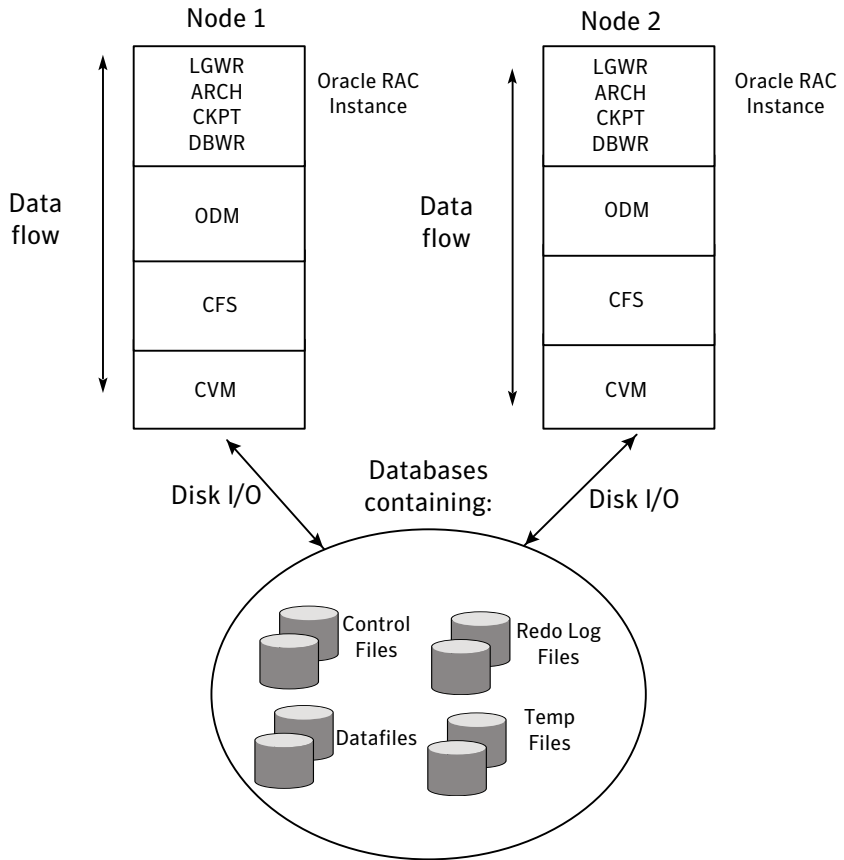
Node 1

LGWR
ARCH
CKPT
DBWR

Oracle RAC Instance

Data flow

ODM

CFS

CVM

Node 2

LGWR
ARCH
CKPT
DBWR

Oracle RAC Instance

Data flow

ODM

CFS

CVM

Disk I/O

Databases containing:

Disk I/O

Control Files

Redo Log Files

Datafiles

Temp Files